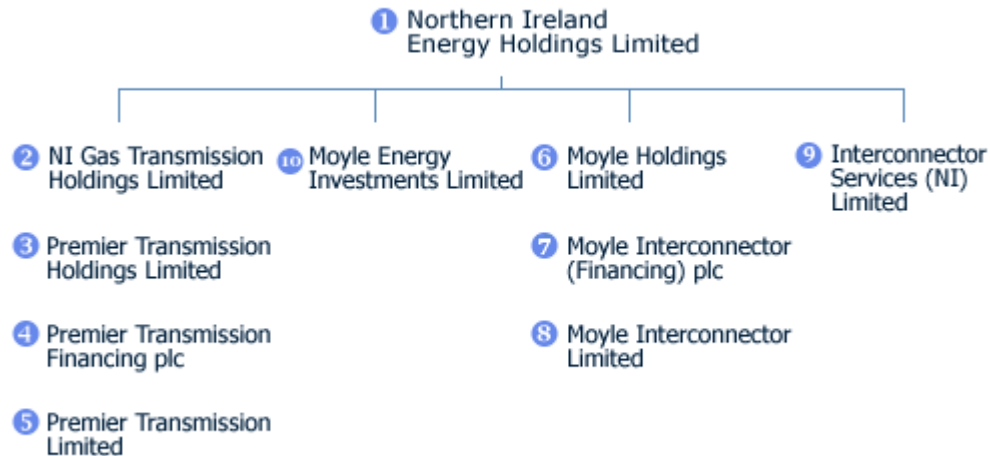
1 Northern Ireland Energy Holdings Limited

2 NI Gas Transmission Holdings Limited

3 Premier Transmission Holdings Limited

4 Premier Transmission Financing plc

5 Premier Transmission Limited

10 Moyle Energy Investments Limited

6 Moyle Holdings Limited

7 Moyle Interconnector (Financing) plc

8 Moyle Interconnector Limited

9 Interconnector Services (NI) Limited